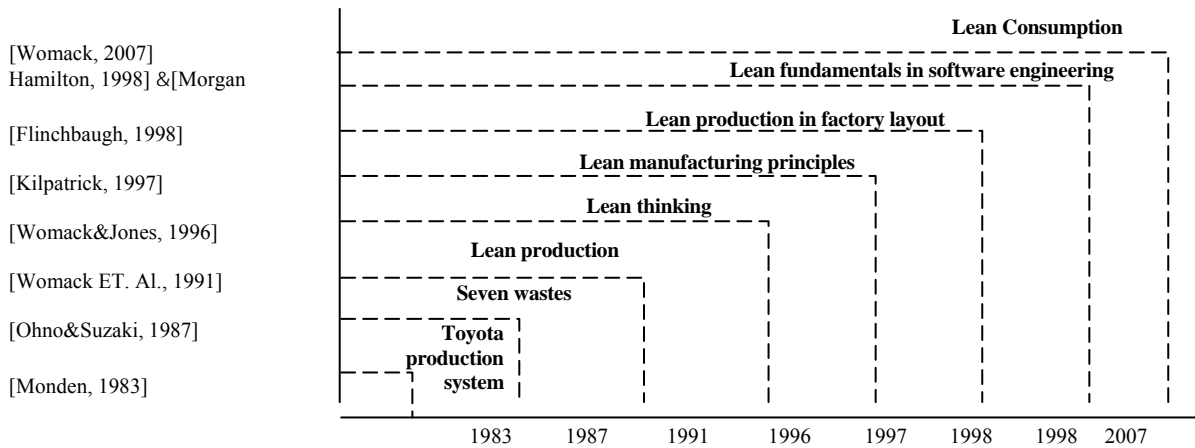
Lean Consumption

[Womack, 2007]

Lean fundamentals in software engineering

Hamilton, 1998] &[Morgan

Lean production in factory layout

[Flinchbaugh, 1998]

Lean manufacturing principles

[Kilpatrick, 1997]

Lean thinking

[Womack&Jones, 1996]

Lean production

[Womack ET. Al., 1991]

Seven wastes

[Ohno&Suzaki, 1987]

Toyota production system

[Monden, 1983]

1983 1987 1991 1996 1997 1998 1998 2007